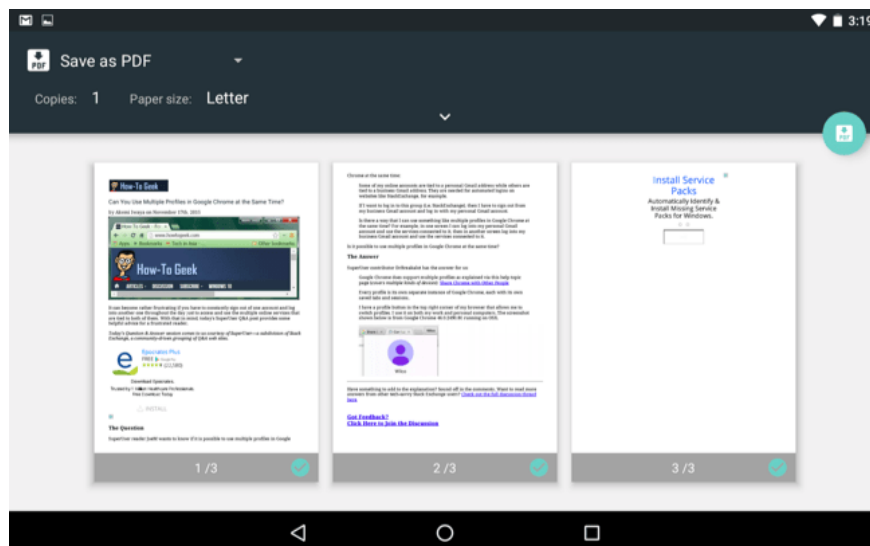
3:19

Save as PDF

Copies: 1 Paper size: Letter

PDF

How-To Geek

Can You Use Multiple Profiles in Google Chrome at the Same Time?

How-To Geek

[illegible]

The Question

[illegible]

1 /3

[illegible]

The Answer

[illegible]

Got Feedback?
Click Here to Join the Discussion

2 /3

Install Service Packs
Automatically Identify & Install Missing Service Packs for Windows.

3 /3